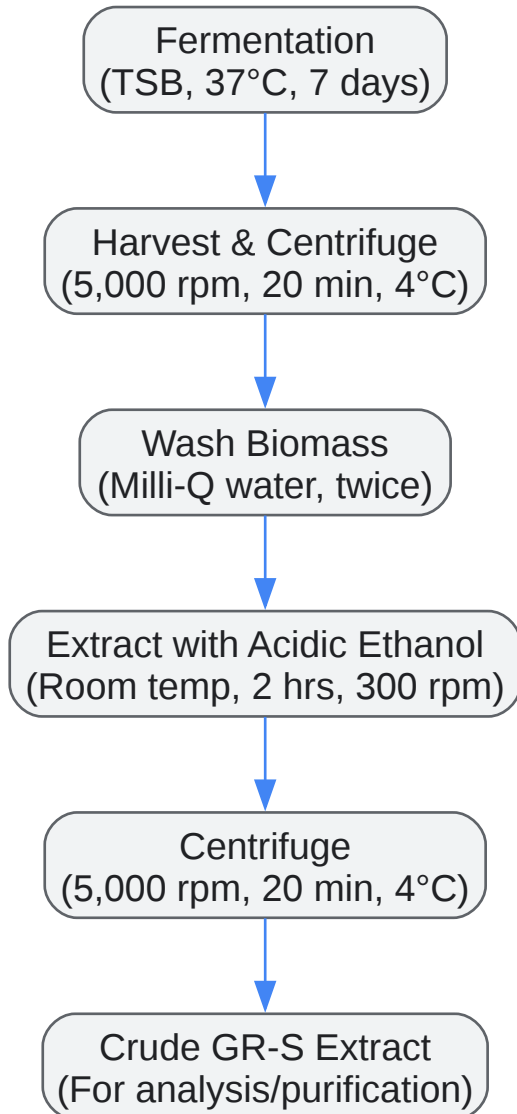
Fermentation
(TSB, 37°C, 7 days)

Harvest & Centrifuge
(5,000 rpm, 20 min, 4°C)

Wash Biomass
(Milli-Q water, twice)

Extract with Acidic Ethanol
(Room temp, 2 hrs, 300 rpm)

Centrifuge
(5,000 rpm, 20 min, 4°C)

Crude GR-S Extract
(For analysis/purification)